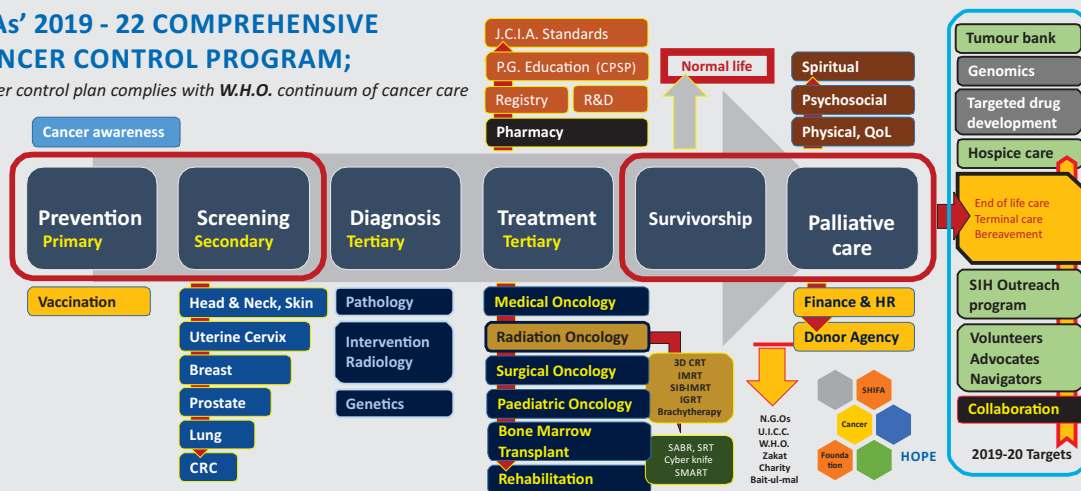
As' 2019 - 22 COMPREHENSIVE
NCER CONTROL PROGRAM;
er control plan complies with W.H.O. continuum of cancer care

Cancer awareness

J.C.I.A. Standards
P.G. Education (CPSP)
Registry
R&D
Pharmacy

Normal life

Spiritual
Psychosocial
Physical, QoL

Tumour bank
Genomics
Targeted drug development
Hospice care
End of life care
Terminal care
Bereavement
SIH Outreach program
Volunteers
Advocates
Navigators
Collaboration
2019-20 Targets

Prevention
Primary

Screening
Secondary

Diagnosis
Tertiary

Treatment
Tertiary

Survivorship

Palliative care

Vaccination

Head & Neck, Skin
Uterine Cervix
Breast
Prostate
Lung
CRC

Pathology
Intervention Radiology
Genetics

Medical Oncology
Radiation Oncology
Surgical Oncology
Paediatric Oncology
Bone Marrow Transplant
Rehabilitation

3D CRT
IMRT
SIB-IMRT
IGRT
Brachytherapy

SABR, SRT
Cyber knife
SMART

Finance & HR
Donor Agency

N.G.Os
U.I.C.C.
W.H.O.
Zakat
Charity
Bait-ul-mal

SHIFA
Cancer
Foundation
HOPE